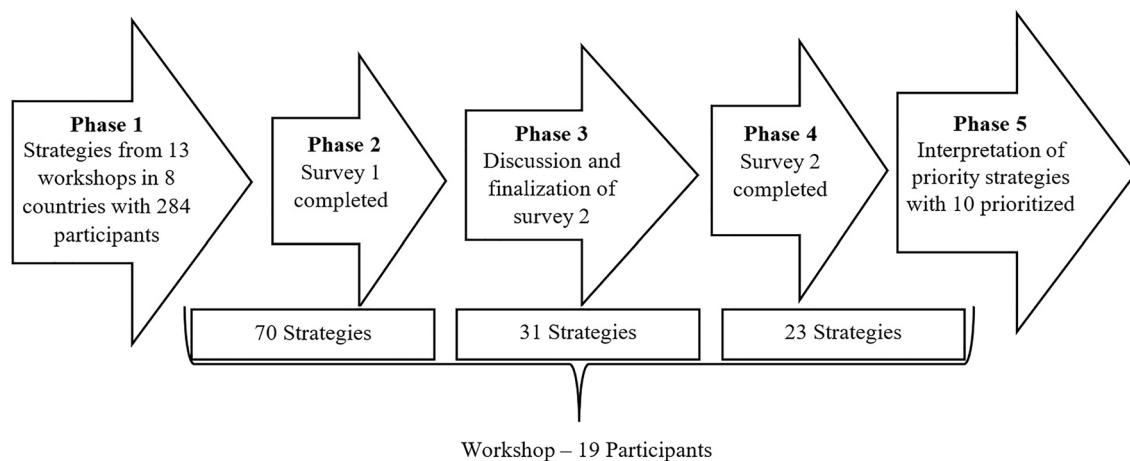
**Phase 1**
Strategies from 13 workshops in 8 countries with 284 participants

**Phase 2**
Survey 1 completed

**Phase 3**
Discussion and finalization of survey 2

**Phase 4**
Survey 2 completed

**Phase 5**
Interpretation of priority strategies with 10 prioritized

70 Strategies

31 Strategies

23 Strategies

Workshop – 19 Participants